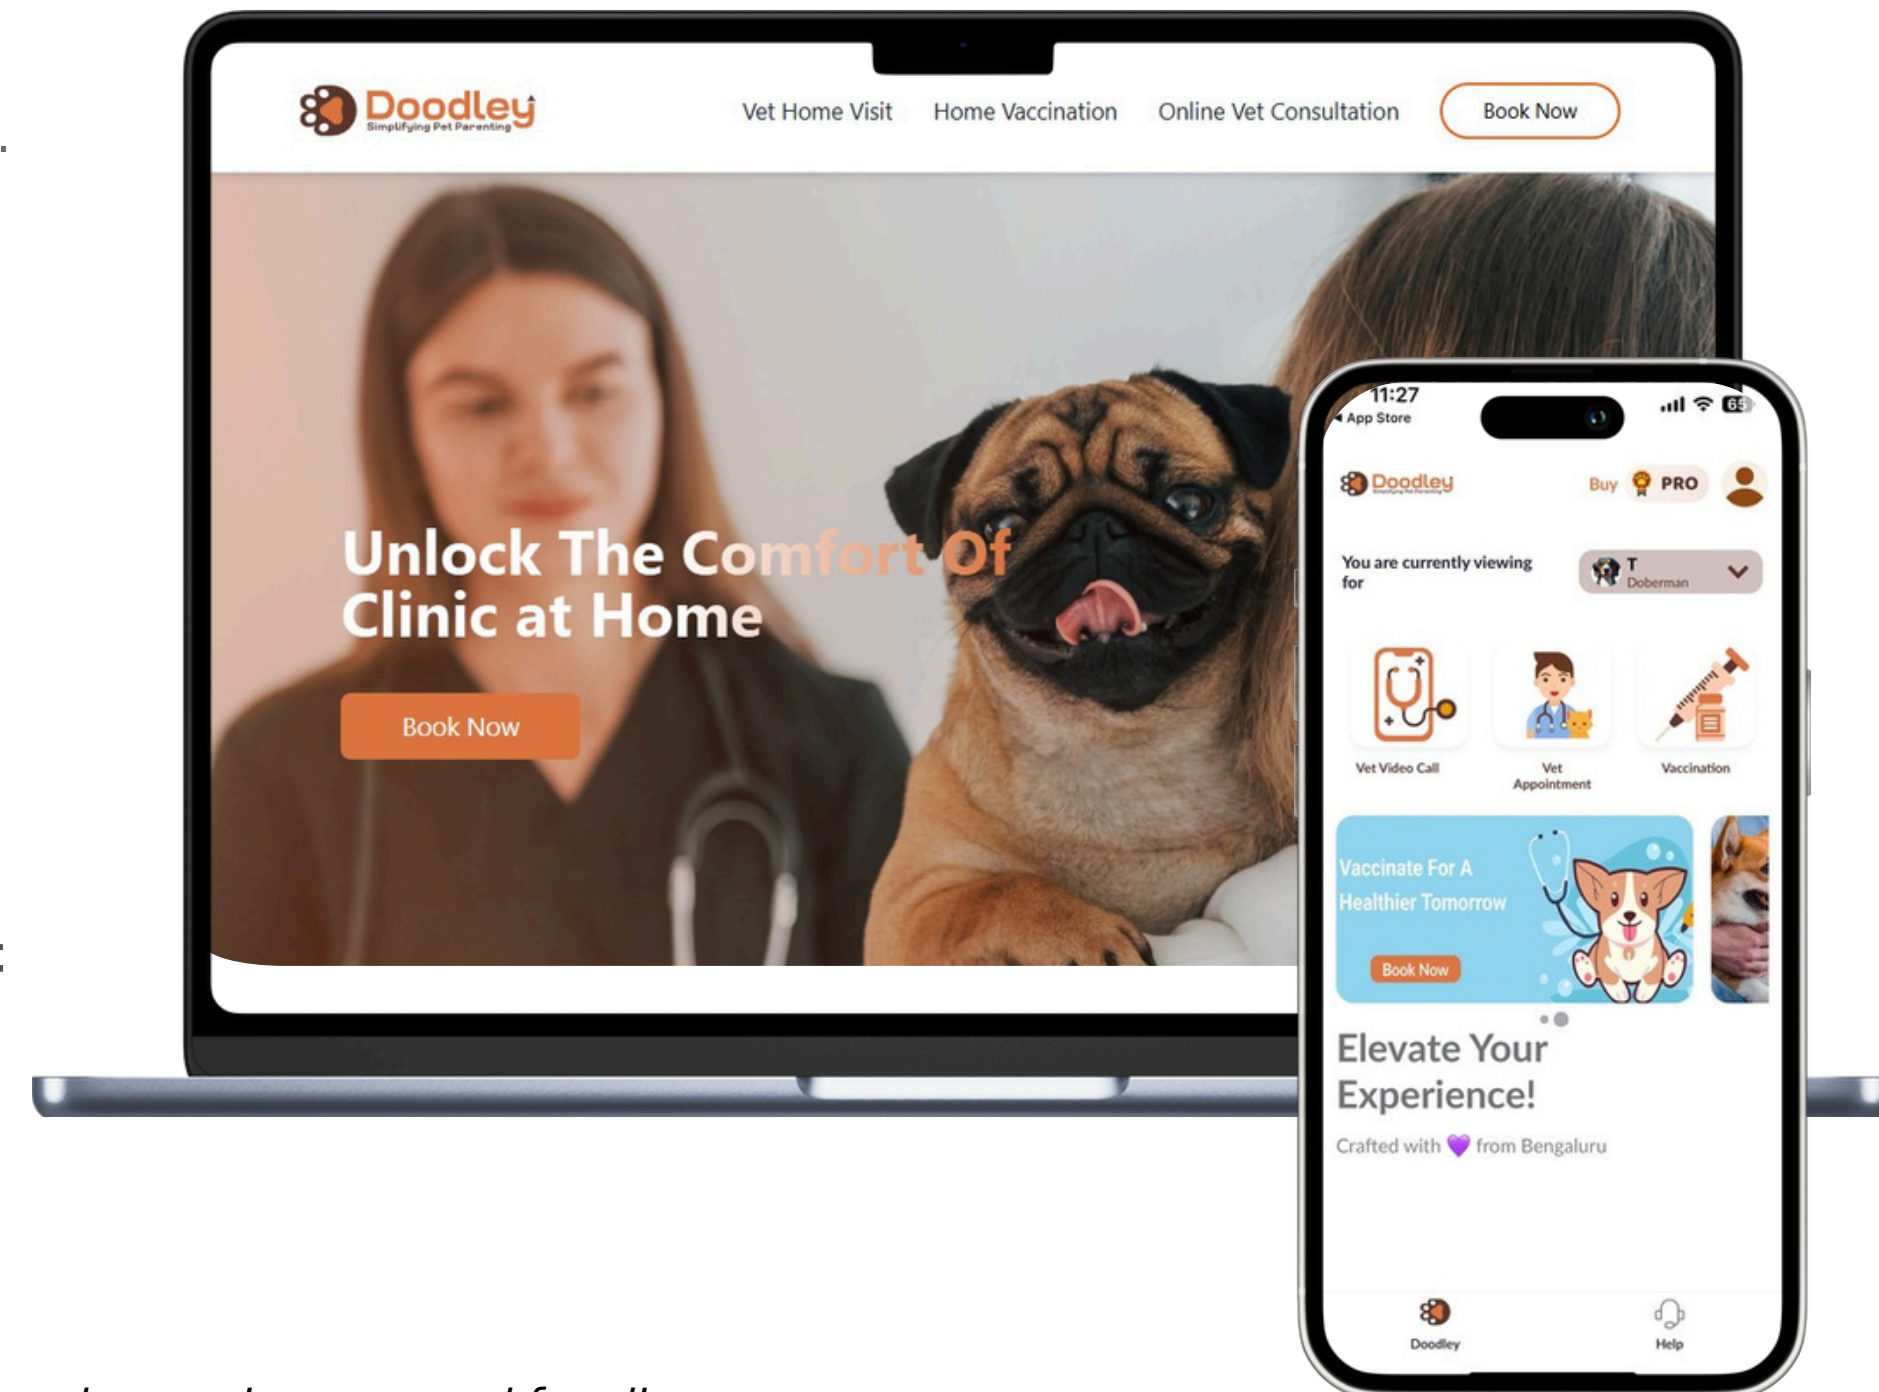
Doodley
Simplifying Pet Parenting

Vet Home Visit
Home Vaccination
Online Vet Consultation
Book Now

Unlock The Comfort Of Clinic at Home

Book Now

11:27
App Store
65

Doodley
Buy PRO

You are currently viewing for
T
Doberman

Vet Video Call
Vet Appointment
Vaccination

Vaccinate For A Healthier Tomorrow
Book Now

Elevate Your Experience!
Crafted with 💜 from Bengaluru

Doodley
Help

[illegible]